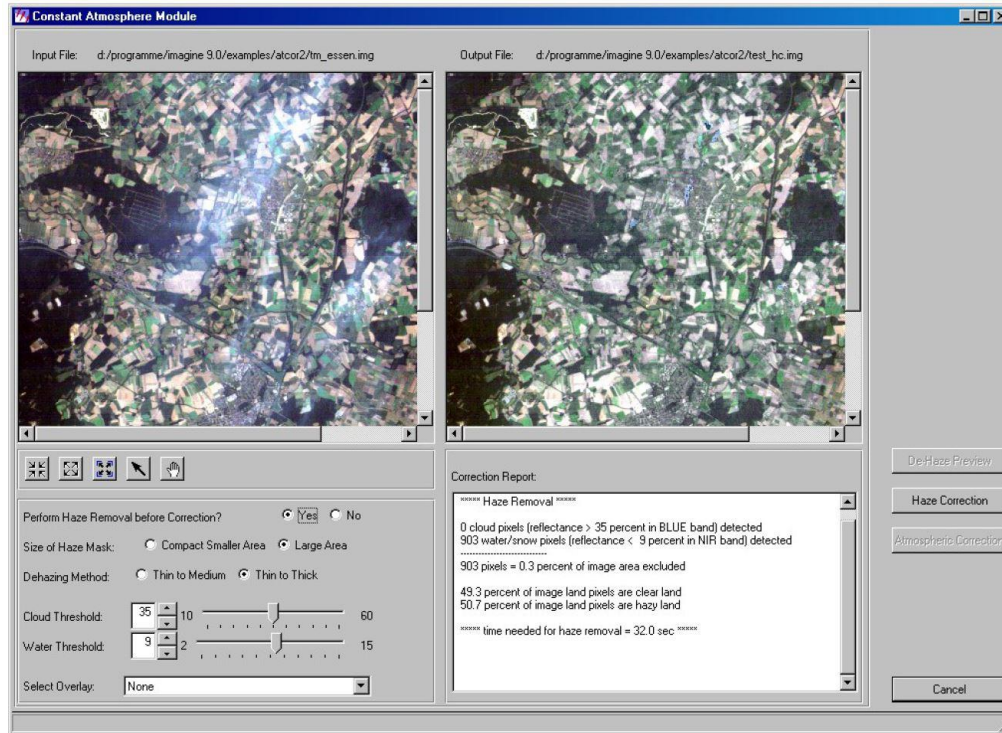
Constant Atmosphere Module

Input File: d:/programme/imagine 9.0/examples/atcor2/tm_essen.img

Output File: d:/programme/imagine 9.0/examples/atcor2/test_hc.img

Correction Report:

***** Haze Removal *****

0 cloud pixels (reflectance > 35 percent in BLUE band) detected
903 water/snow pixels (reflectance < 9 percent in NIR band) detected
------------------------------
903 pixels = 0.3 percent of image area excluded

49.3 percent of image land pixels are clear land
50.7 percent of image land pixels are hazy land

***** time needed for haze removal = 32.0 sec *****

Perform Haze Removal before Correction? Yes No

Size of Haze Mask: Compact Smaller Area Large Area

Dehazing Method: Thin to Medium Thin to Thick

Cloud Threshold: 35 10 60

Water Threshold: 9 2 15

Select Overlay: None

De-Haze Preview

Haze Correction

Atmospheric Correction

Cancel